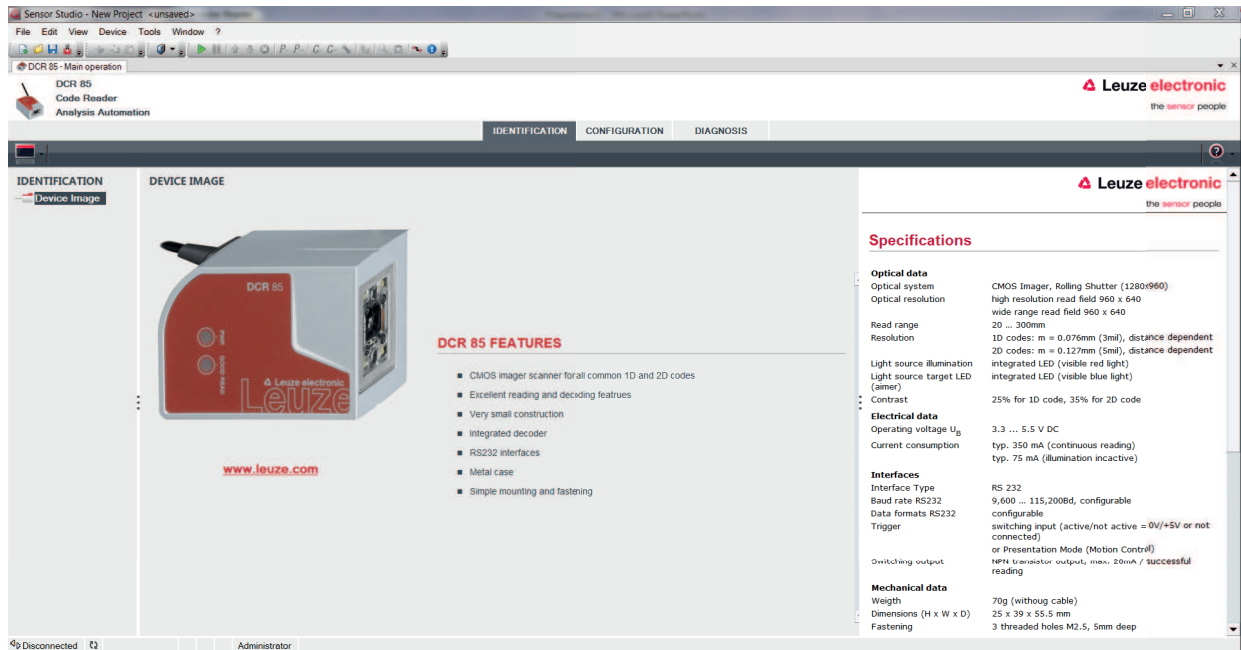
Sensor Studio - New Project <unsaved>

File Edit View Device Tools Window ?

DCR 85 - Main operation

DCR 85
Code Reader
Analysis Automation

Leuze electronic
the sensor people

IDENTIFICATION CONFIGURATION DIAGNOSIS

IDENTIFICATION
Device Image

DEVICE IMAGE

DCR 85
Leuze electronic
Leuze

www.leuze.com

DCR 85 FEATURES

- CMOS imager scanner for all common 1D and 2D codes
- Excellent reading and decoding featrues
- Very small construction
- Integrated decoder
- RS232 interfaces
- Metal case
- Simple mounting and fastening

Leuze electronic
the sensor people

Specifications

| Optical data | |
|---|---|
| Optical system | CMOS Imager, Rolling Shutter (1280x960) |
| Optical resolution | high resolution read field 960 x 640 wide range read field 960 x 640 |
| Read range | 20 ... 300mm |
| Resolution | 1D codes: m = 0.076mm (3mil), distance dependent 2D codes: m = 0.127mm (5mil), distance dependent |
| Light source illumination | integrated LED (visible red light) |
| Light source target LED (aimer) | integrated LED (visible blue light) |
| Contrast | 25% for 1D code, 35% for 2D code |
| Electrical data | |
| Operating voltage $U_B$ | 3.3 ... 5.5 V DC |
| Current consumption | typ. 350 mA (continuous reading) typ. 75 mA (illumination incactive) |
| Interfaces | |
| Interface Type | RS 232 |
| Baud rate RS232 | 9,600 ... 115,200Bd, configurable |
| Data formats RS232 | configurable |
| Trigger | switching input (active/not active = 0V/+5V or not connected) or Presentation Mode (Motion Control) |
| Switching output | NPN transistor output, max. 20mA / successful reading |
| Mechanical data | |
| Weigth | 70g (withoug cable) |
| Dimensions (H x W x D) | 25 x 39 x 55.5 mm |
| Fastening | 3 threaded holes M2.5, 5mm deep |

Disconnected Administrator